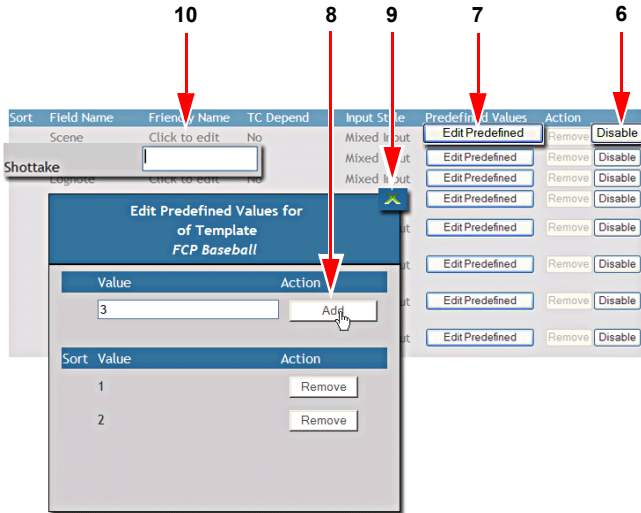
10 8 9 7 6

| Sort | Field Name | Friendly Name | TC Depend | Input Style | Predefined Values | Action | |
|---|---|---|---|---|---|---|---|
| | Scene | Click to edit | No | Mixed Input | Edit Predefined | Remove | Disable |
| | Shottake | | | Mixed Input | Edit Predefined | Remove | Disable |
| | Lognote | Click to edit | No | Mixed Input | Edit Predefined | Remove | Disable |
| | | | | | Edit Predefined | Remove | Disable |
| | | | | ut | Edit Predefined | Remove | Disable |
| | | | | ut | Edit Predefined | Remove | Disable |
| | | | | ut | Edit Predefined | Remove | Disable |
| | | | | ut | Edit Predefined | Remove | Disable |

Edit Predefined Values for of Template
FCP Baseball

| Value | Action |
|---|---|
| 3 | Add |

| Sort | Value | Action |
|---|---|---|
| 1 | | Remove |
| 2 | | Remove |